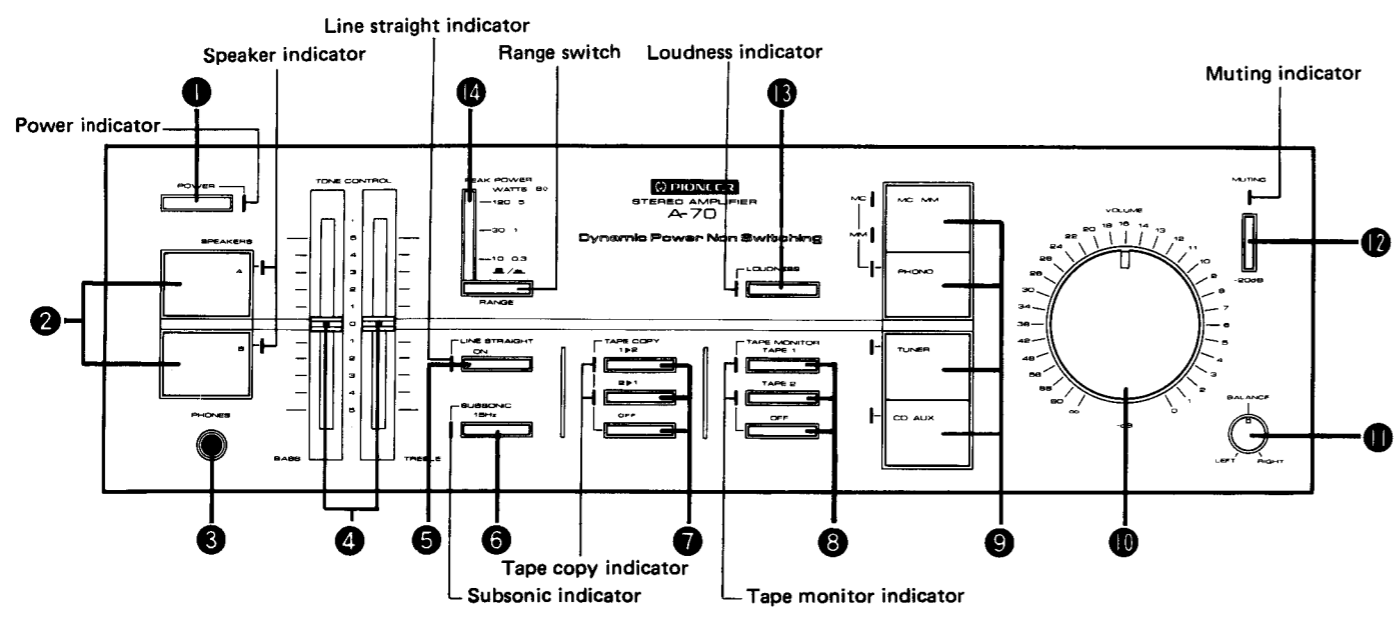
Line straight indicator
Speaker indicator
Range switch
Loudness indicator
Muting indicator
1
14
13
Power indicator
POWER
TONE CONTROL
PEAK POWER WATTS 8Ω
120 5
30 1
10 0.3
RANGE
PIONEER
STEREO AMPLIFIER
A-70
Dynamic Power Non Switching
MUTING
-20dB
12
SPEAKERS
A
B
2
5
4
3
2
1
0
1
2
3
4
5
LOUDNESS
MC
MM
MC MM
PHONO
VOLUME
LINE STRAIGHT ON
TAPE COPY 1▶2
2▶1
OFF
TAPE MONITOR TAPE 1
TAPE 2
OFF
TUNER
CD AUX
SUBSONIC 15Hz
PHONES
BASS
TREBLE
BALANCE
LEFT RIGHT
11
3
4
5
6
7
8
9
10
Tape copy indicator
Subsonic indicator
Tape monitor indicator